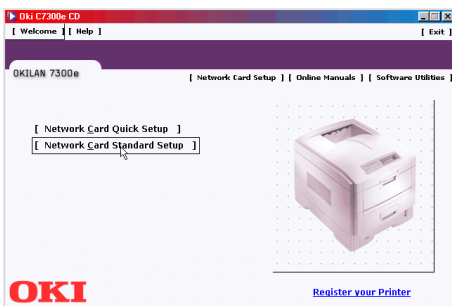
Oki C7300e CD

[ Welcome ] [ Help ]

[ Exit ]

OKILAN 7300e

[ Network Card Setup ] [ Online Manuals ] [ Software Utilities ]

[ Network Card Quick Setup ]

[ Network Card Standard Setup ]

OKI

Register your Printer